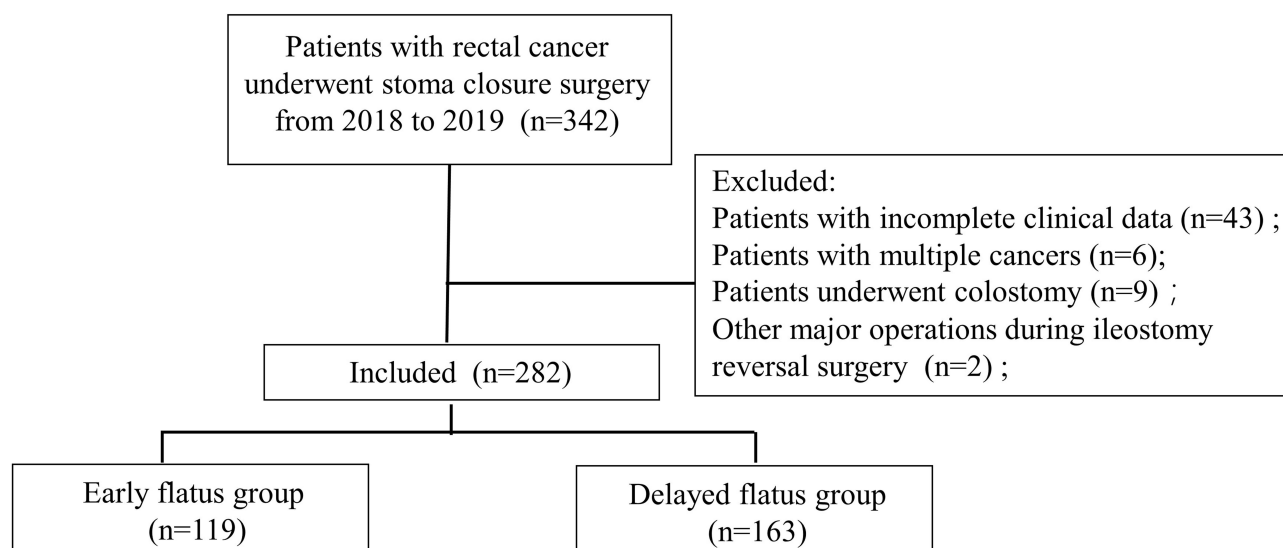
Patients with rectal cancer underwent stoma closure surgery from 2018 to 2019 (n=342)

Excluded:
Patients with incomplete clinical data (n=43) ;
Patients with multiple cancers (n=6);
Patients underwent colostomy (n=9) ;
Other major operations during ileostomy reversal surgery (n=2) ;

Included (n=282)

Early flatus group (n=119)

Delayed flatus group (n=163)